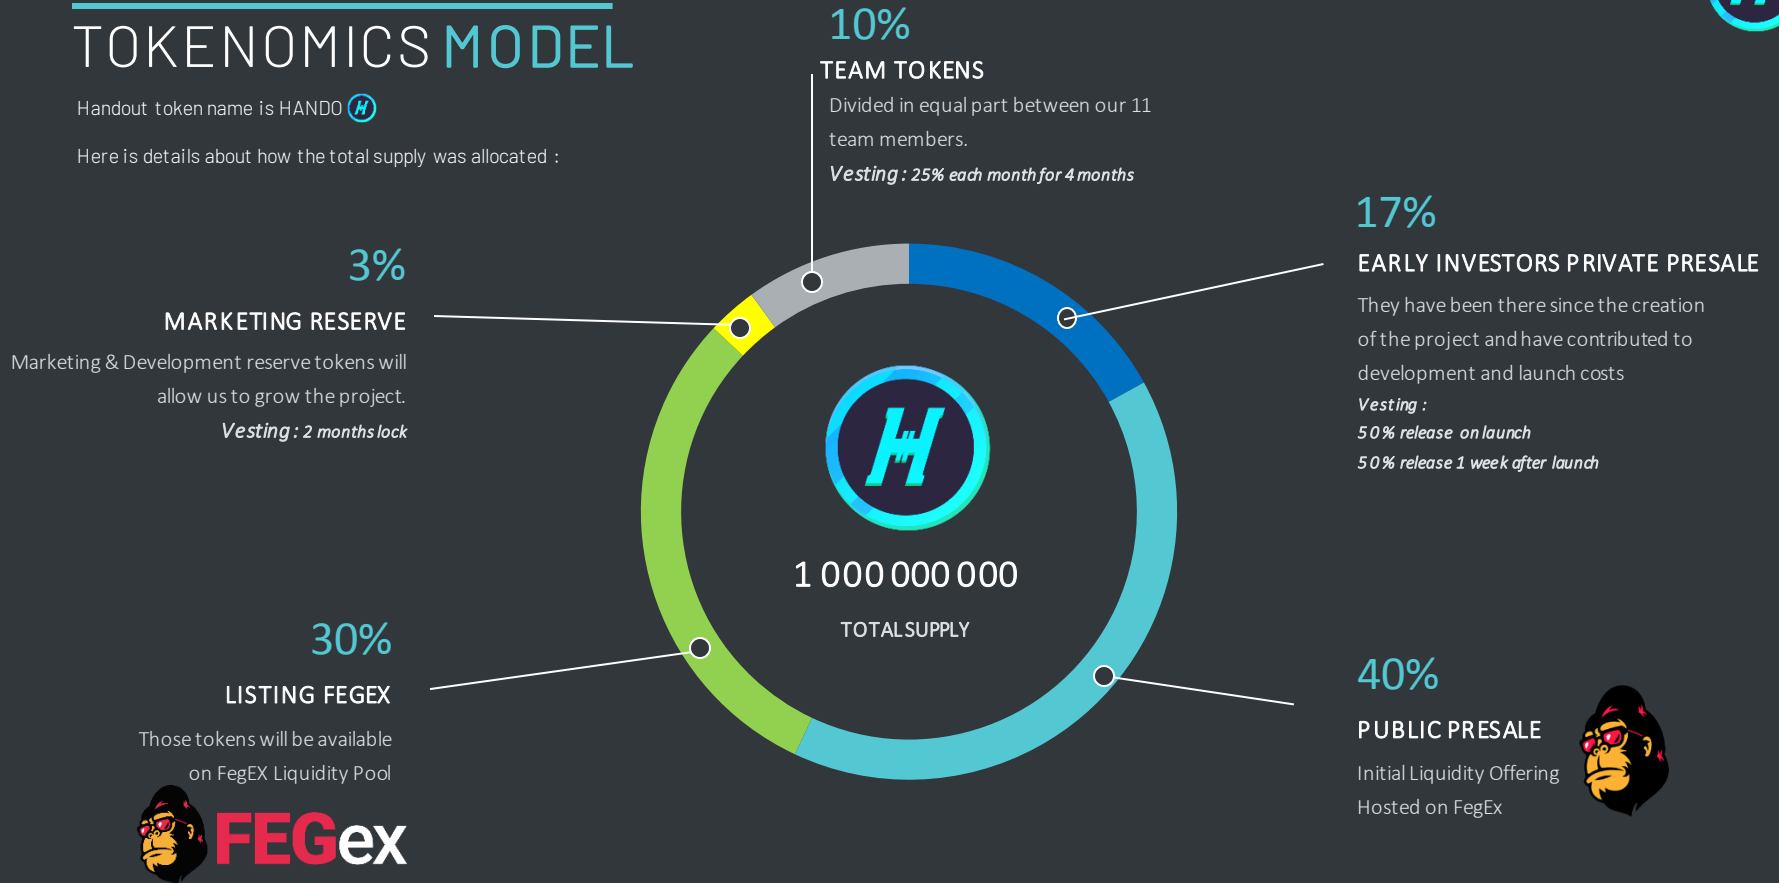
TOKENOMICS MODEL

Handout token name is HANDO

Here is details about how the total supply was allocated :

10%
TEAM TOKENS
Divided in equal part between our 11 team members.
Vesting : 25% each month for 4 months

17%
EARLY INVESTORS PRIVATE PRESALE
They have been there since the creation of the project and have contributed to development and launch costs
Vesting :
50% release on launch
50% release 1 week after launch

3%
MARKETING RESERVE
Marketing & Development reserve tokens will allow us to grow the project.
Vesting : 2 months lock

1 000 000 000
TOTAL SUPPLY

30%
LISTING FEGEX
Those tokens will be available on FegEX Liquidity Pool

40%
PUBLIC PRESALE
Initial Liquidity Offering Hosted on FegEx

FEGex